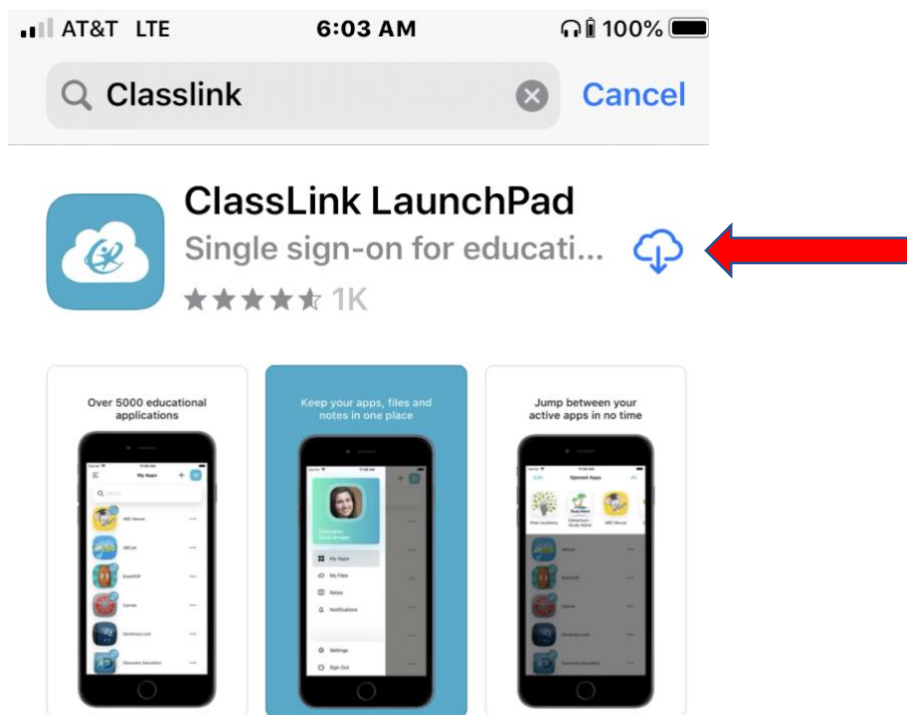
AT&T LTE 6:03 AM 100%

Classlink Cancel

ClassLink LaunchPad
Single sign-on for educati...
1K

Over 5000 educational applications

My Apps

Keep your apps, files and notes in one place

My Apps
My Files
Notes
Notifications
Settings
Sign Out

Jump between your active apps in no time

Opened Apps